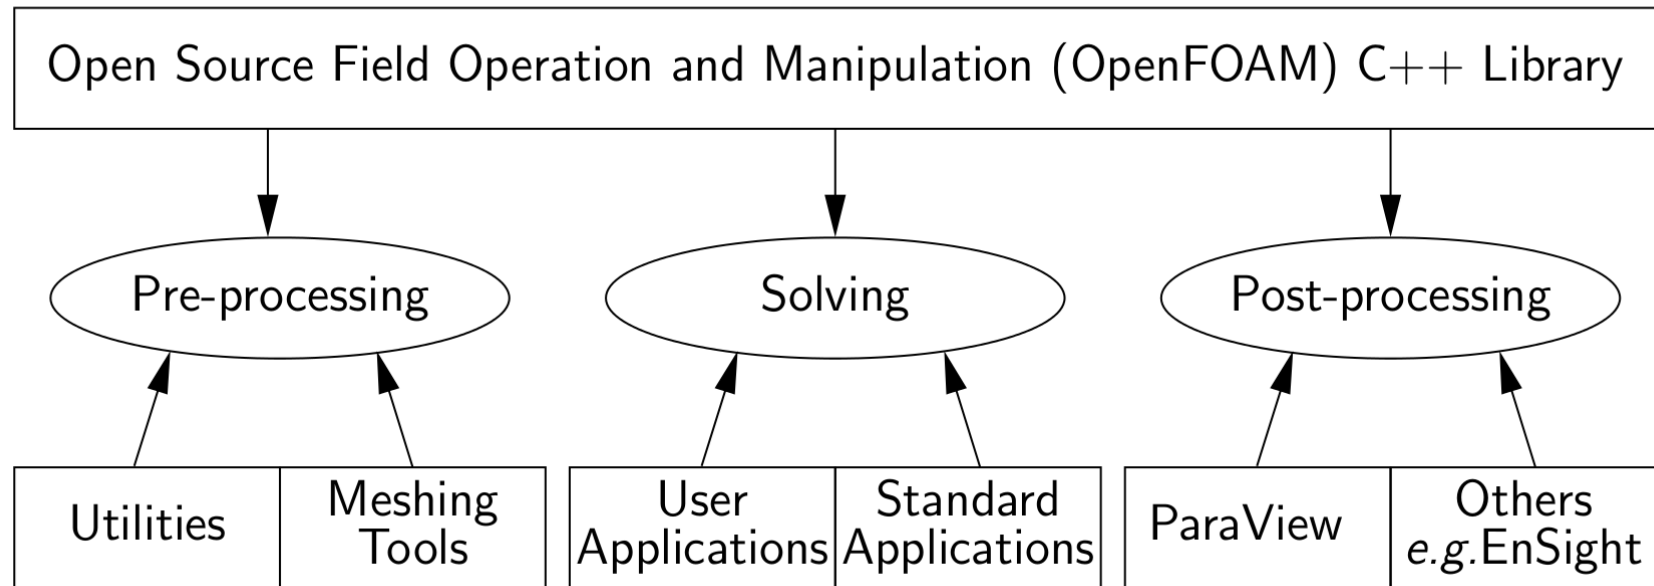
Open Source Field Operation and Manipulation (OpenFOAM) C++ Library

Pre-processing

Solving

Post-processing

Utilities

Meshing Tools

User Applications

Standard Applications

ParaView

Others e.g.EnSight